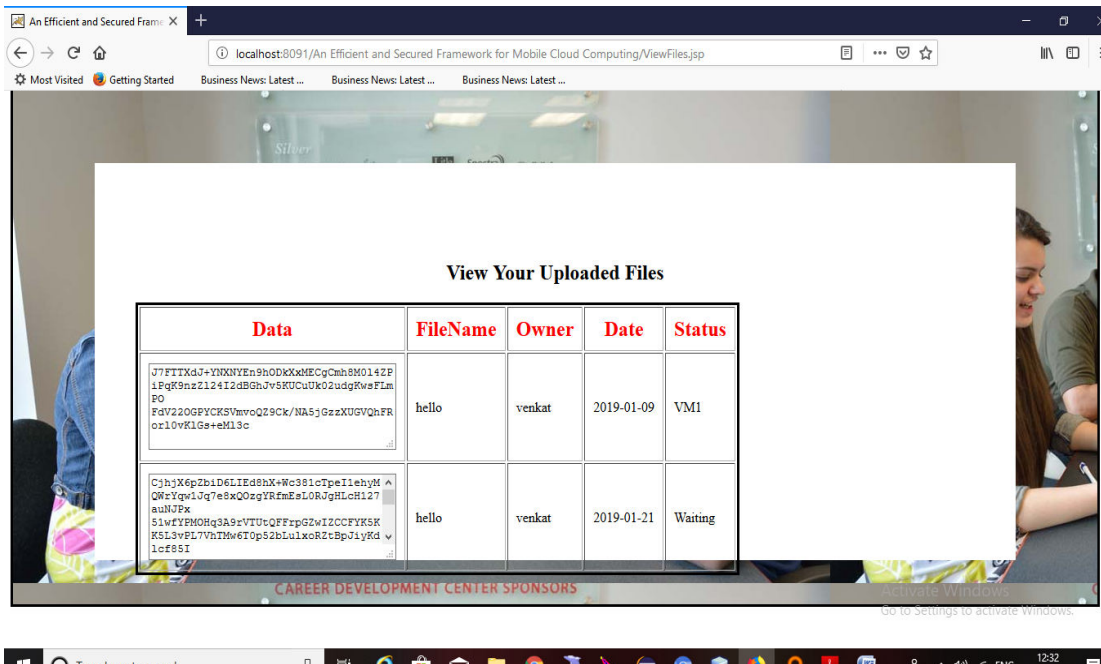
An Efficient and Secured Frame ×

localhost:8091/An Efficient and Secured Framework for Mobile Cloud Computing/ViewFiles.jsp

Most Visited  Getting Started  Business News: Latest ...  Business News: Latest ...  Business News: Latest ...

Silver

View Your Uploaded Files

| Data | FileName | Owner | Date | Status |
|---|---|---|---|---|
| J7FTTXdJ+YNXNYEn9hODkXxMECgCmh8M014ZFiPqK9nzZ124I2dBGhJv5KUCuUk02udgKwsFLmPO FdV22OGPYCKSVmvoQZ9Ck/NA5jGzzXUGVQhFRorl0vKlGs+eMl3c | hello | venkat | 2019-01-09 | VM1 |
| CjhjX6pZbiD6LIEd8hX+Wc381cTpeIlehyMQWrYqw1Jq7e8xQOzgYRfmEsL0RJgHLcH127auNJPx 51wfYPMOHq3A9rVTUtQFFrpGZwIZCCFYK5KK5L3vPL7VhTMw6T0p52bLulxoRZtBpJiyKdlcf85I | hello | venkat | 2019-01-21 | Waiting |

CAREER DEVELOPMENT CENTER SPONSORS

Activate Windows
Go to Settings to activate Windows.

12:32